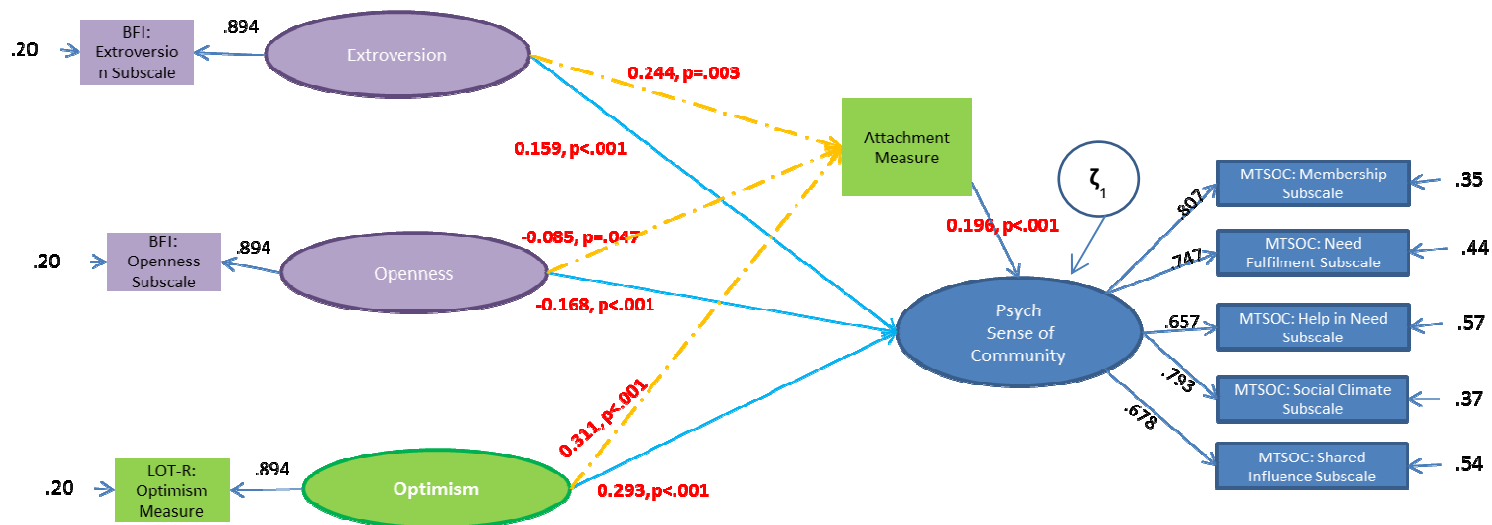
.20
BFI: Extroversion Subscale
.894
Extroversion
0.244, p=.003
0.159, p<.001
Attachment Measure
$\zeta_1$
MTSOC: Membership Subscale
.35
.807
0.196, p<.001
MTSOC: Need Fulfilment Subscale
.44
.747
.20
BFI: Openness Subscale
.894
Openness
-0.085, p=.047
-0.168, p<.001
Psych Sense of Community
.657
MTSOC: Help in Need Subscale
.57
.793
MTSOC: Social Climate Subscale
.37
.678
0.311, p<.001
MTSOC: Shared Influence Subscale
.54
.20
LOT-R: Optimism Measure
.894
Optimism
0.293,p<.001